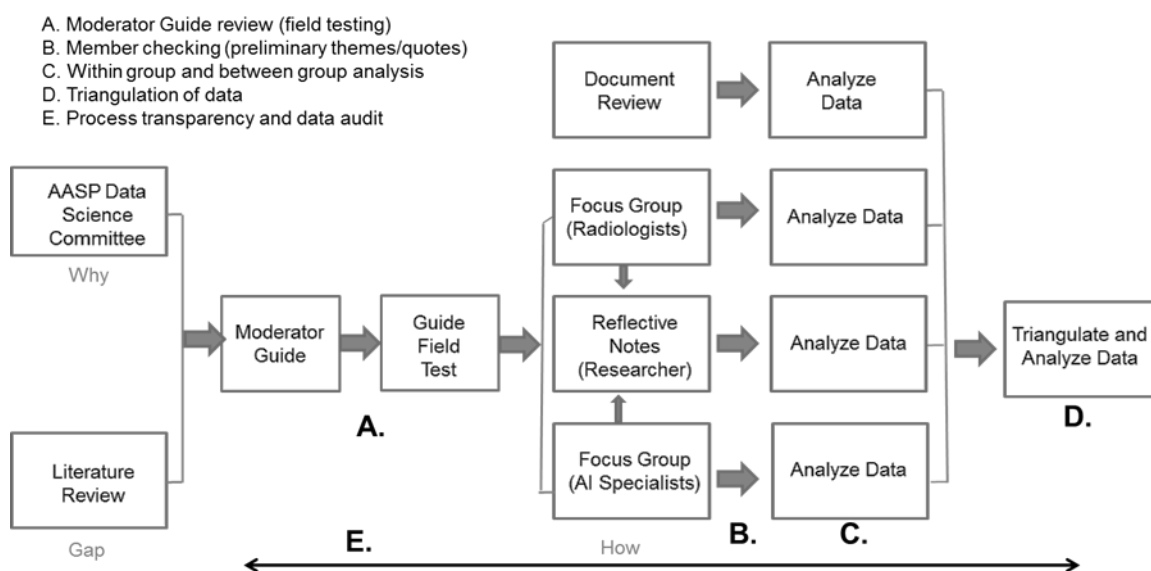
A. Moderator Guide review (field testing)
B. Member checking (preliminary themes/quotes)
C. Within group and between group analysis
D. Triangulation of data
E. Process transparency and data audit

Document Review

Analyze Data

AASP Data Science Committee

Why

Focus Group (Radiologists)

Analyze Data

Moderator Guide

Guide Field Test

Reflective Notes (Researcher)

Analyze Data

Triangulate and Analyze Data

A.

D.

Literature Review

Focus Group (AI Specialists)

Analyze Data

Gap

E.

How

B.

C.